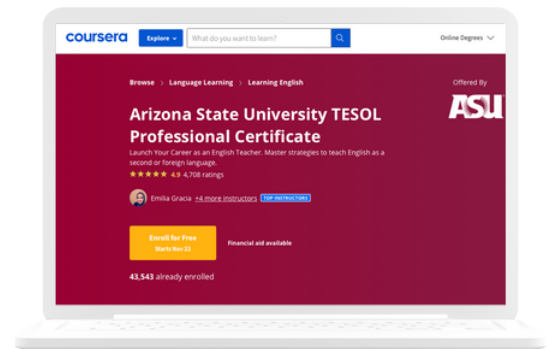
coursera

Explore

What do you want to learn?

Online Degrees

Browse > Language Learning > Learning English

Offered By

ASU

Arizona State University TESOL Professional Certificate

Launch Your Career as an English Teacher. Master strategies to teach English as a second or foreign language.

★★★★★ 4.9 4,708 ratings

Emilia Gracia +4 more instructors TOP INSTRUCTORS

Enroll for Free
Starts Nov 22

Financial aid available

43,543 already enrolled